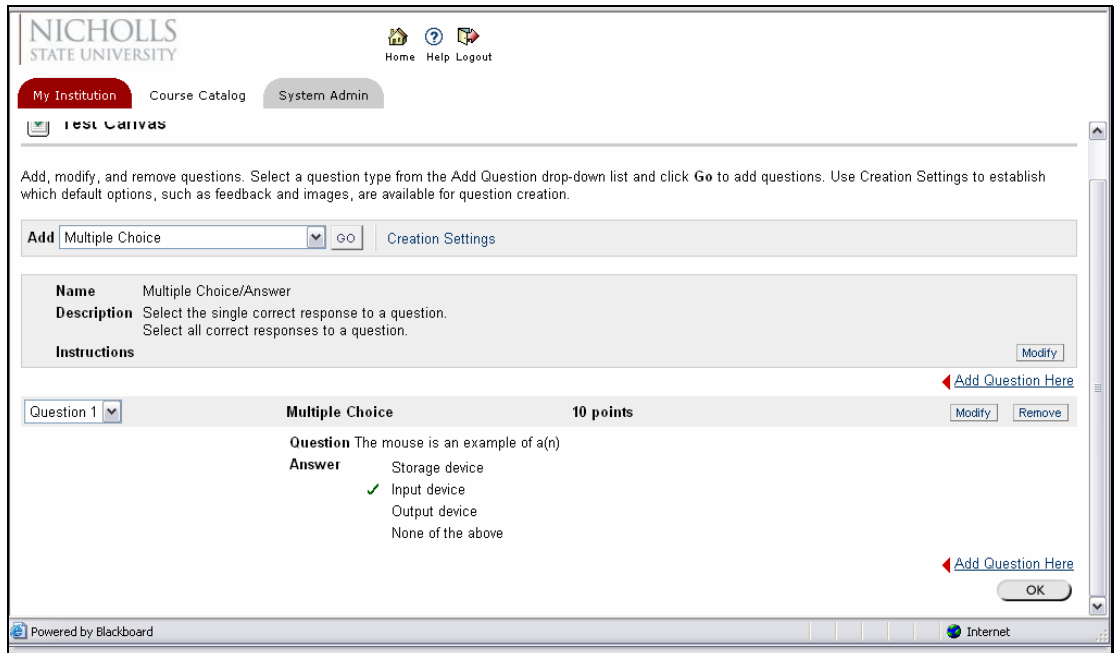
NICHOLLS
STATE UNIVERSITY

Home Help Logout

My Institution Course Catalog System Admin

Test Canvas

Add, modify, and remove questions. Select a question type from the Add Question drop-down list and click Go to add questions. Use Creation Settings to establish which default options, such as feedback and images, are available for question creation.

Add Multiple Choice GO Creation Settings

Name Multiple Choice/Answer
Description Select the single correct response to a question.
Select all correct responses to a question.
Instructions
Modify

Add Question Here

Question 1 Multiple Choice 10 points Modify Remove

Question The mouse is an example of a(n)
Answer Storage device
✓ Input device
Output device
None of the above

Add Question Here
OK

Powered by Blackboard
Internet